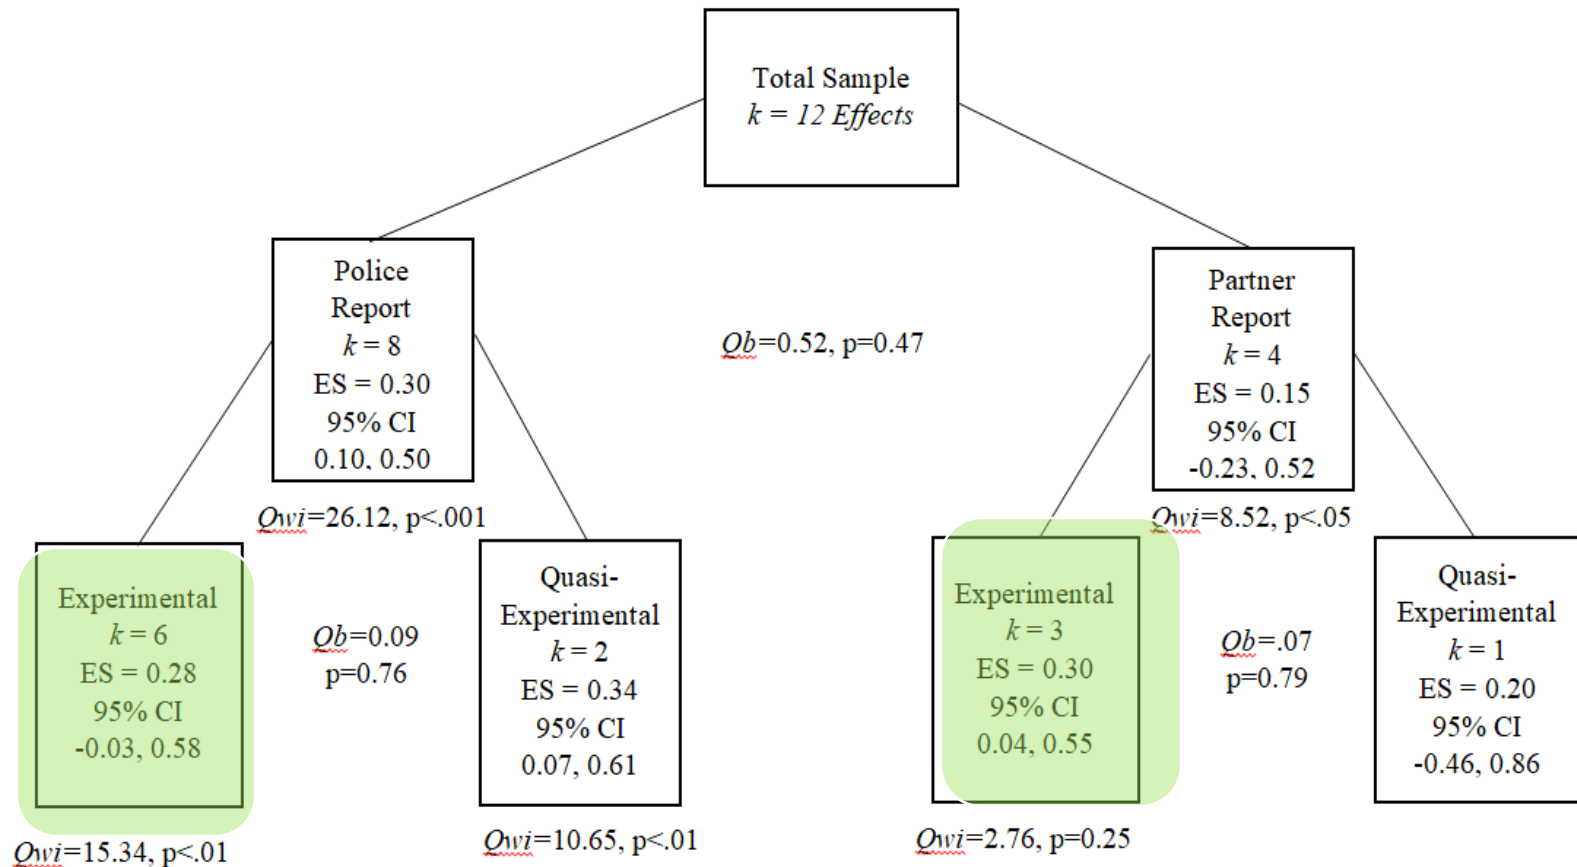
Total Sample
*k = 12 Effects*

Police Report
*k* = 8
ES = 0.30
95% CI
0.10, 0.50

Qb=0.52, p=0.47

Partner Report
*k* = 4
ES = 0.15
95% CI
-0.23, 0.52

Qwi=26.12, p<.001

Qwi=8.52, p<.05

Experimental
*k* = 6
ES = 0.28
95% CI
-0.03, 0.58

Qb=0.09
p=0.76

Quasi-Experimental
*k* = 2
ES = 0.34
95% CI
0.07, 0.61

Experimental
*k* = 3
ES = 0.30
95% CI
0.04, 0.55

Qb=.07
p=0.79

Quasi-Experimental
*k* = 1
ES = 0.20
95% CI
-0.46, 0.86

Qwi=15.34, p<.01

Qwi=10.65, p<.01

Qwi=2.76, p=0.25